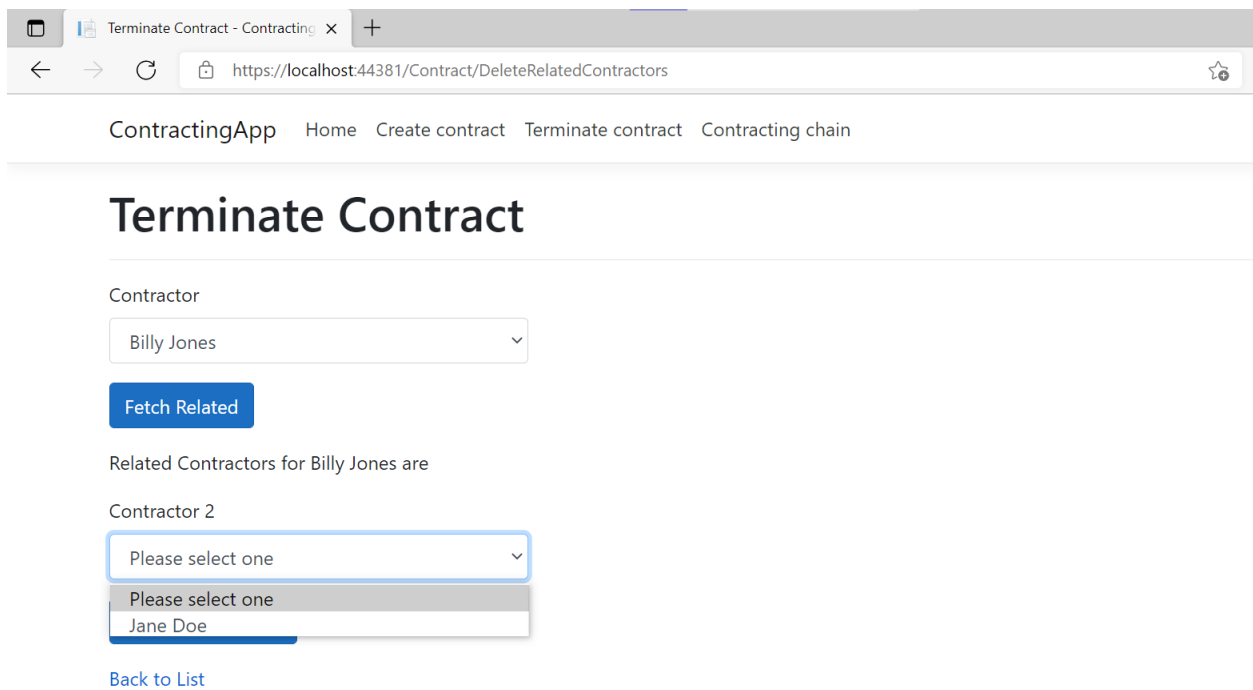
Terminate Contract - Contracting

https://localhost:44381/Contract/DeleteRelatedContractors

ContractingApp Home Create contract Terminate contract Contracting chain

Terminate Contract

Contractor

Billy Jones

Fetch Related

Related Contractors for Billy Jones are

Contractor 2

Please select one

Please select one
Jane Doe

Back to List